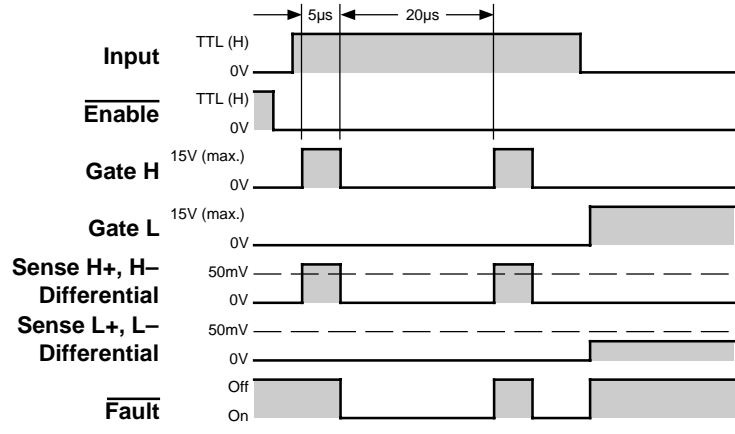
5μs
20μs

Input
TTL (H)
0V

$\overline{\text{Enable}}$
TTL (H)
0V

Gate H
15V (max.)
0V

Gate L
15V (max.)
0V

Sense H+, H– Differential
50mV
0V

Sense L+, L– Differential
50mV
0V

$\overline{\text{Fault}}$
Off
On